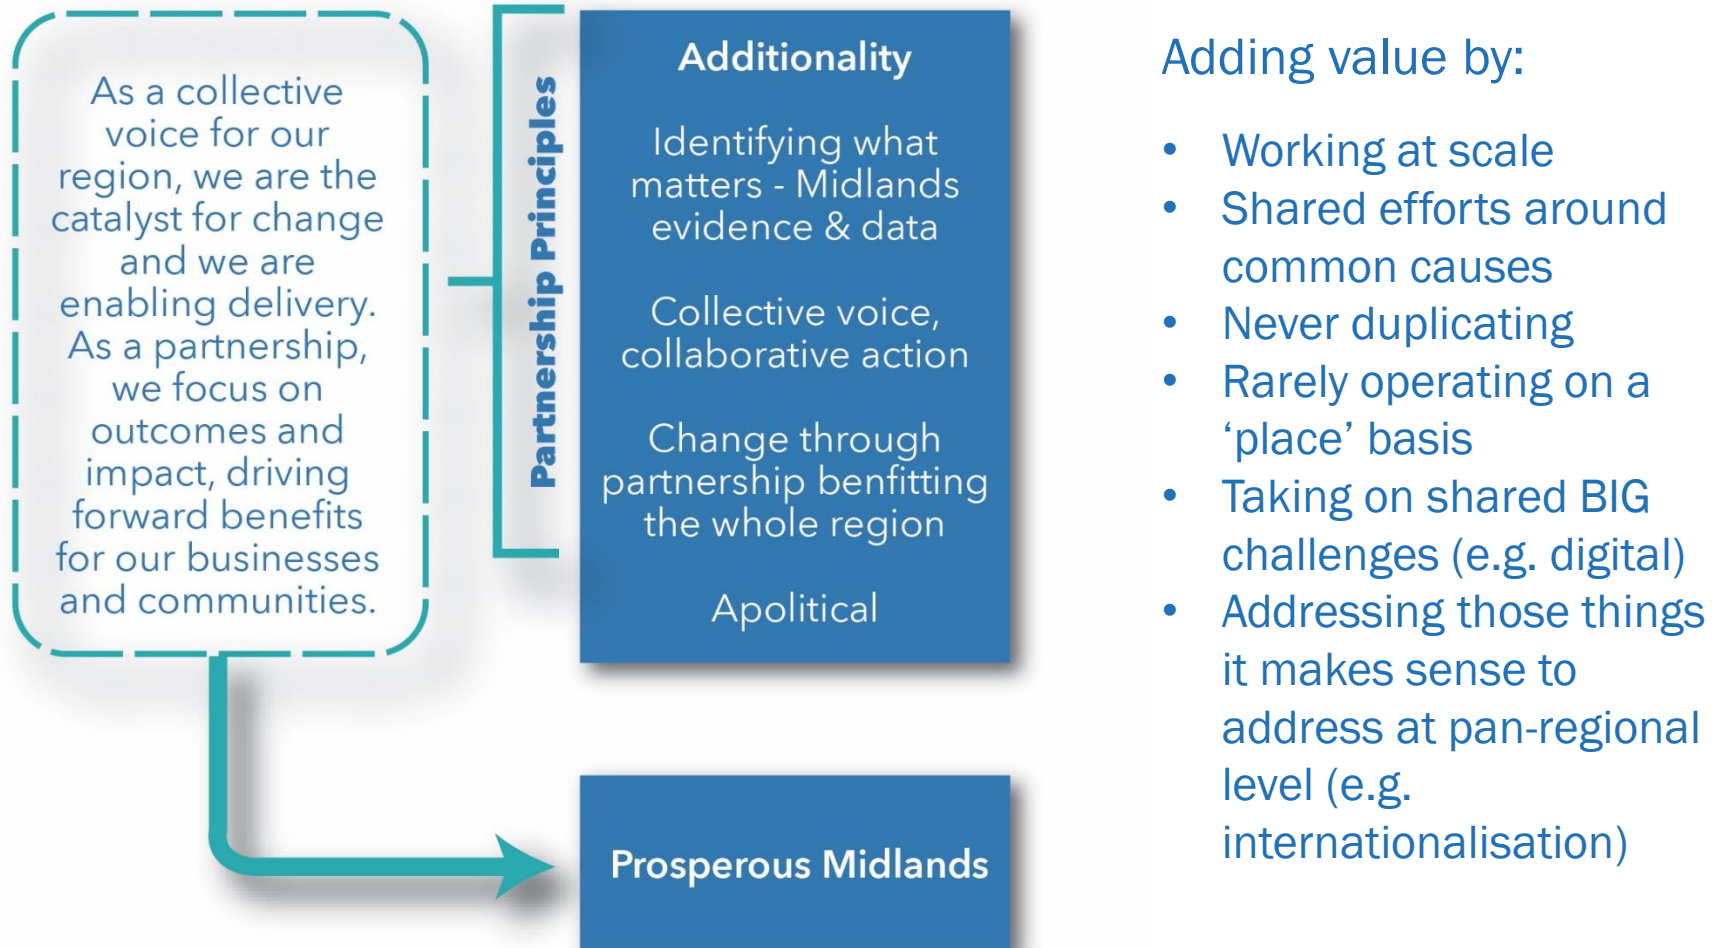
As a collective voice for our region, we are the catalyst for change and we are enabling delivery. As a partnership, we focus on outcomes and impact, driving forward benefits for our businesses and communities.

Partnership Principles

Additionality

Identifying what matters - Midlands evidence & data

Collective voice, collaborative action

Change through partnership benfitting the whole region

Apolitical

Prosperous Midlands

Adding value by:

- Working at scale
- Shared efforts around common causes
- Never duplicating
- Rarely operating on a ‘place’ basis
- Taking on shared BIG challenges (e.g. digital)
- Addressing those things it makes sense to address at pan-regional level (e.g. internationalisation)